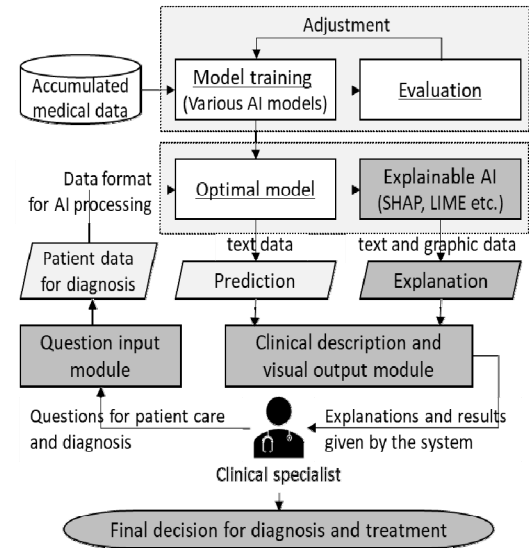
Adjustment

Accumulated medical data

Model training (Various AI models)

Evaluation

Data format for AI processing

Optimal model

Explainable AI (SHAP, LIME etc.)

text data

text and graphic data

Patient data for diagnosis

Prediction

Explanation

Question input module

Clinical description and visual output module

Questions for patient care and diagnosis

Explanations and results given by the system

Clinical specialist

Final decision for diagnosis and treatment